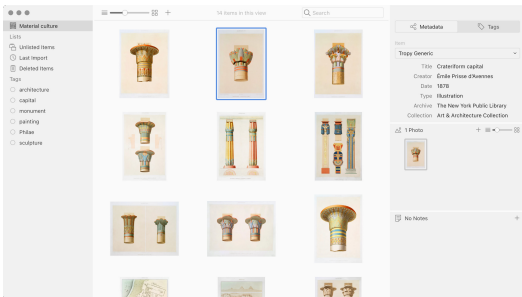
Material culture
Lists
Unlisted Items
Last Import
Deleted Items
Tags
architecture
capital
monument
painting
Philae
sculpture

14 items in this view
Search

Metadata
Tags
Template
Tropy Generic
Title Crateriform capital
Creator Émile Prisse d'Avennes
Date 1878
Type Illustration
Archive The New York Public Library
Collection Art & Architecture Collection
1 Photo
No Notes